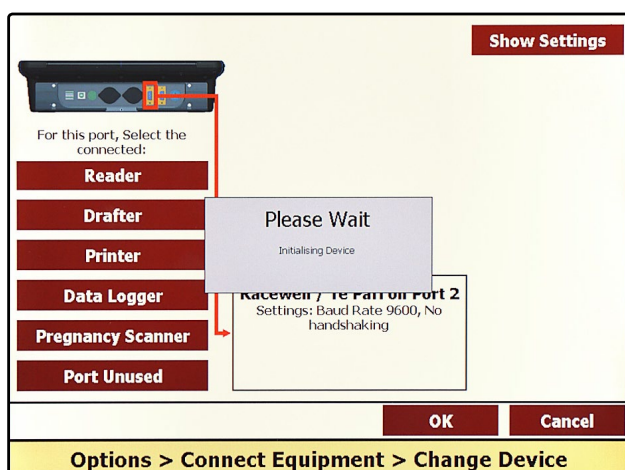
Show Settings

For this port, Select the connected:

Reader

Drafter

Printer

Data Logger

Pregnancy Scanner

Port Unused

Please Wait

Initialising Device

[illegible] on Port 2
Settings: Baud Rate 9600, No handshaking

OK

Cancel

Options > Connect Equipment > Change Device